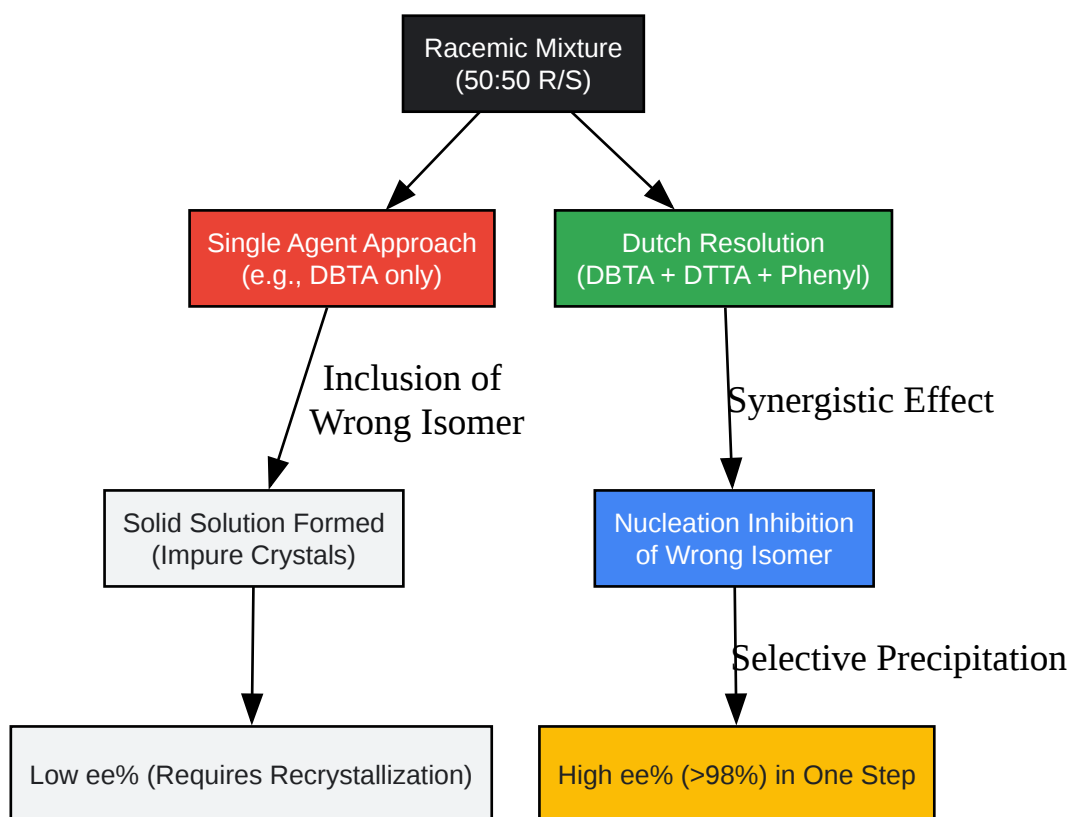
Racemic Mixture
(50:50 R/S)

Single Agent Approach
(e.g., DBTA only)

Dutch Resolution
(DBTA + DTTA + Phenyl)

Inclusion of
Wrong Isomer

Synergistic Effect

Solid Solution Formed
(Impure Crystals)

Nucleation Inhibition
of Wrong Isomer

Selective Precipitation

Low ee% (Requires Recrystallization)

High ee% (>98%) in One Step